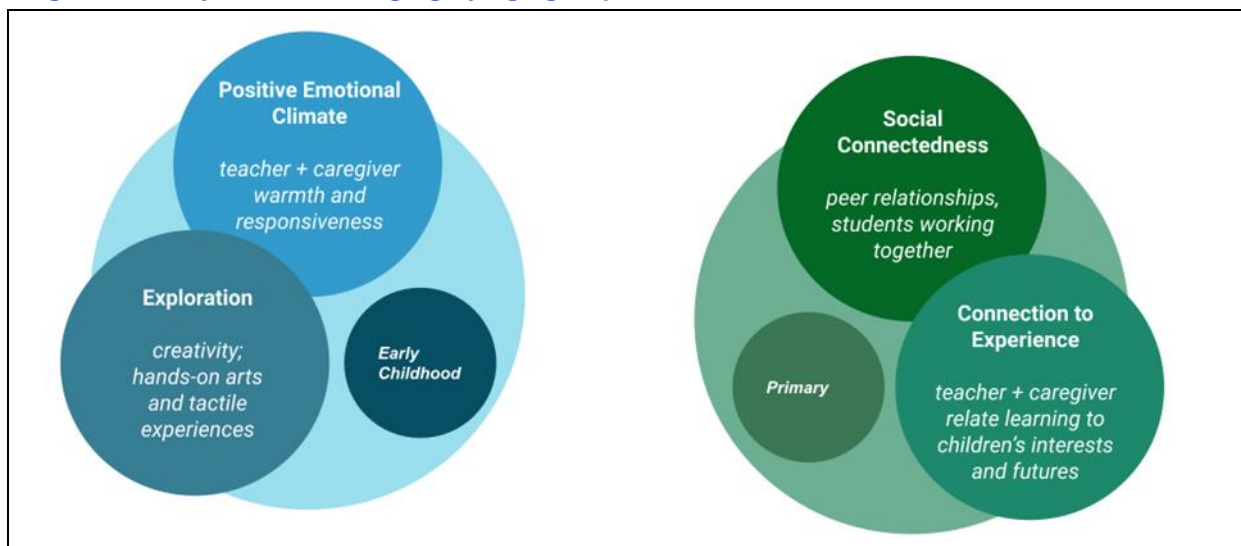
Positive Emotional Climate

teacher + caregiver warmth and responsiveness

Exploration

creativity; hands-on arts and tactile experiences

Early Childhood

Social Connectedness

peer relationships, students working together

Primary

Connection to Experience

teacher + caregiver relate learning to children's interests and futures